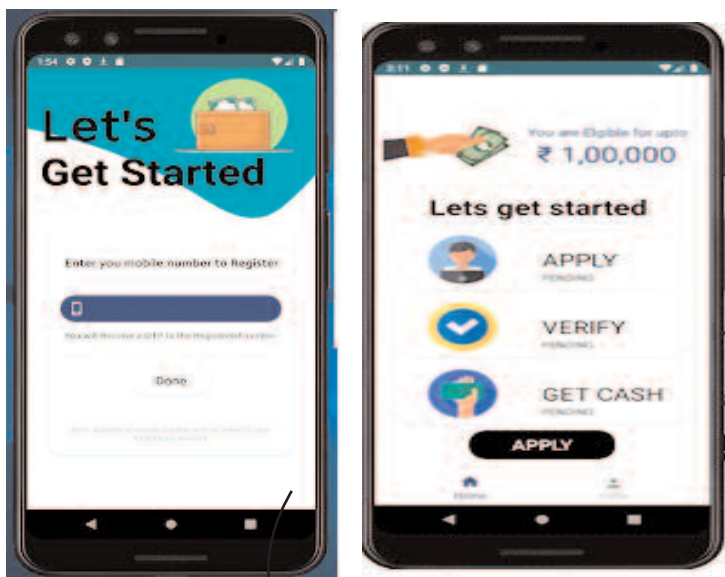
1:54

Let's Get Started

Enter you mobile number to Register

You will Receive a OTP to the Registered number

Done

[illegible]

3:11

You are Eligible for upto
₹ 1,00,000

Lets get started

APPLY
PENDING

VERIFY
PENDING

GET CASH
PENDING

APPLY

Home

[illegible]